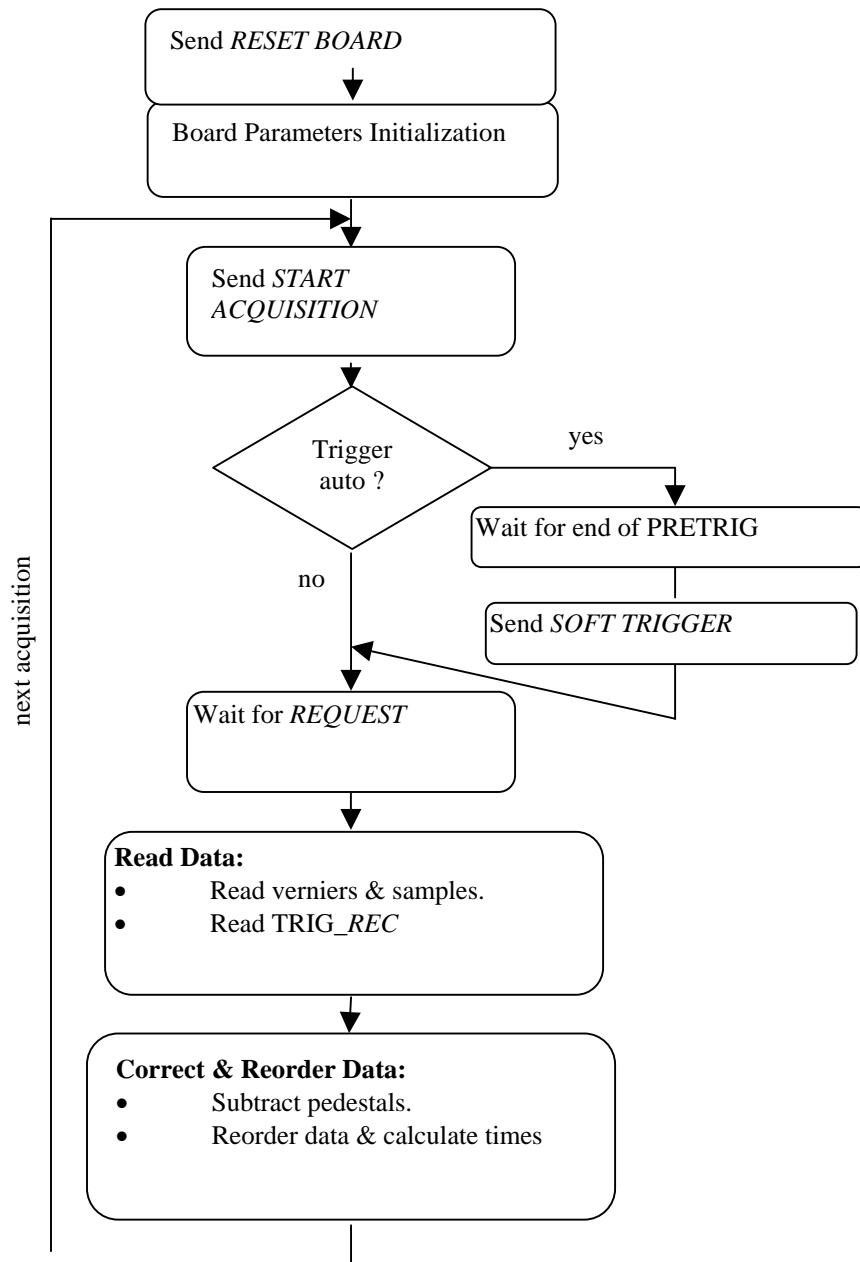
Send RESET BOARD

Board Parameters Initialization

Send START ACQUISITION

Trigger auto ?

yes

Wait for end of PRETRIG

Send SOFT TRIGGER

no

next acquisition

Wait for REQUEST

**Read Data:**
- Read verniers & samples.
- Read TRIG_REC

**Correct & Reorder Data:**
- Subtract pedestals.
- Reorder data & calculate times